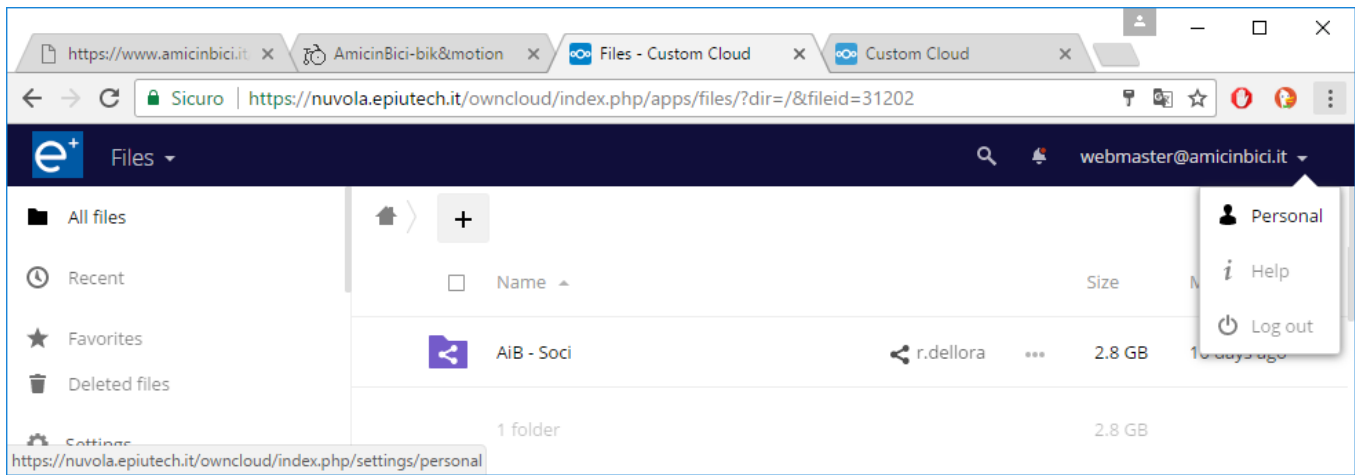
https://www.amicinbici.it
AmicinBici-bik&motion
Files - Custom Cloud
Custom Cloud

Sicuro https://nuvola.epiutech.it/owncloud/index.php/apps/files/?dir=/&fileid=31202

e+ Files

webmaster@amicinbici.it

All files
Recent
Favorites
Deleted files
Settings

+

Name
Size
M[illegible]

AiB - Soci
r.dellora
2.8 GB
1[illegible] days ago

1 folder
2.8 GB

Personal
Help
Log out

https://nuvola.epiutech.it/owncloud/index.php/settings/personal